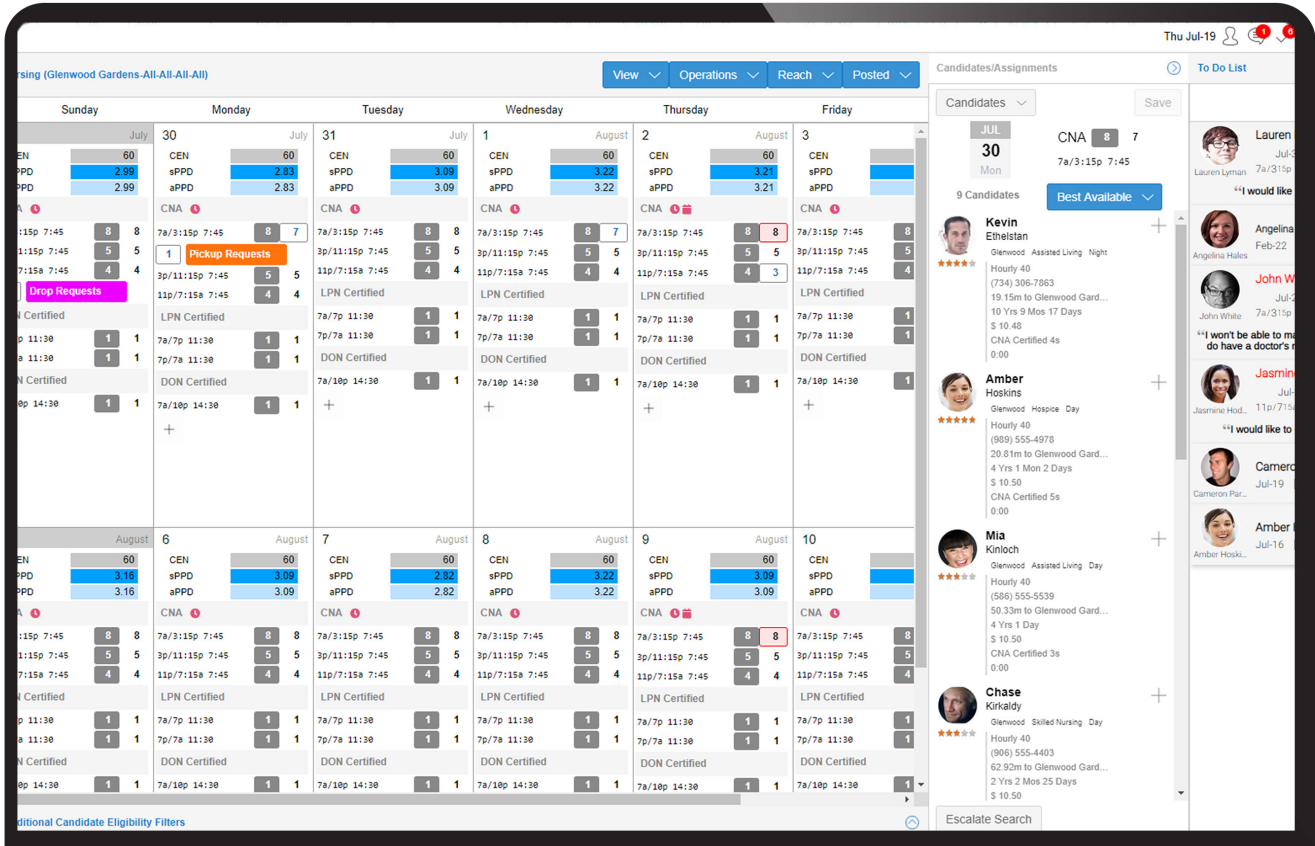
Thu Jul-19 1 6

rsing (Glenwood Gardens-All-All-All-All)

View Operations Reach Posted

Candidates/Assignments

To Do List

Sunday Monday Tuesday Wednesday Thursday Friday

July
EN 60
sPPD 2.99
PPD 2.99
A
a/3:15p 7:45 8 8
3/11:15p 7:45 5 5
1/7:15a 7:45 4 4
Drop Requests
N Certified
p 11:30 1 1
a 11:30 1 1
N Certified
p 14:30 1 1

30 July
CEN 60
sPPD 2.83
aPPD 2.83
CNA
7a/3:15p 7:45 8 7
1 Pickup Requests
3p/11:15p 7:45 5 5
11p/7:15a 7:45 4 4
LPN Certified
7a/7p 11:30 1 1
7p/7a 11:30 1 1
DON Certified
7a/10p 14:30 1 1

31 July
CEN 60
sPPD 3.09
aPPD 3.09
CNA
7a/3:15p 7:45 8 8
3p/11:15p 7:45 5 5
11p/7:15a 7:45 4 4
LPN Certified
7a/7p 11:30 1 1
7p/7a 11:30 1 1
DON Certified
7a/10p 14:30 1 1

1 August
CEN 60
sPPD 3.22
aPPD 3.22
CNA
7a/3:15p 7:45 8 7
3p/11:15p 7:45 5 5
11p/7:15a 7:45 4 4
LPN Certified
7a/7p 11:30 1 1
7p/7a 11:30 1 1
DON Certified
7a/10p 14:30 1 1

2 August
CEN 60
sPPD 3.21
aPPD 3.21
CNA
7a/3:15p 7:45 8 8
3p/11:15p 7:45 5 5
11p/7:15a 7:45 4 3
LPN Certified
7a/7p 11:30 1 1
7p/7a 11:30 1 1
DON Certified
7a/10p 14:30 1 1

3
CEN
sPPD
aPPD
CNA
7a/3:15p 7:45 8
3p/11:15p 7:45 5
11p/7:15a 7:45 4
LPN Certified
7a/7p 11:30 1
7p/7a 11:30 1
DON Certified
7a/10p 14:30 1

August
EN 60
PPD 3.16
PPD 3.16
A
a/3:15p 7:45 8 8
1:15p 7:45 5 5
7:15a 7:45 4 4
N Certified
p 11:30 1 1
a 11:30 1 1
N Certified
p 14:30 1 1

6 August
CEN 60
sPPD 3.09
aPPD 3.09
CNA
7a/3:15p 7:45 8 8
3p/11:15p 7:45 5 5
11p/7:15a 7:45 4 4
LPN Certified
7a/7p 11:30 1 1
7p/7a 11:30 1 1
DON Certified
7a/10p 14:30 1 1

7 August
CEN 60
sPPD 2.82
aPPD 2.82
CNA
7a/3:15p 7:45 8 8
3p/11:15p 7:45 5 5
11p/7:15a 7:45 4 4
LPN Certified
7a/7p 11:30 1 1
7p/7a 11:30 1 1
DON Certified
7a/10p 14:30 1 1

8 August
CEN 60
sPPD 3.22
aPPD 3.22
CNA
7a/3:15p 7:45 8 8
3p/11:15p 7:45 5 5
11p/7:15a 7:45 4 4
LPN Certified
7a/7p 11:30 1 1
7p/7a 11:30 1 1
DON Certified
7a/10p 14:30 1 1

9 August
CEN 60
sPPD 3.09
aPPD 3.09
CNA
7a/3:15p 7:45 8 8
3p/11:15p 7:45 5 5
11p/7:15a 7:45 4 4
LPN Certified
7a/7p 11:30 1 1
7p/7a 11:30 1 1
DON Certified
7a/10p 14:30 1 1

10
CEN
sPPD
aPPD
CNA
7a/3:15p 7:45 8
3p/11:15p 7:45 5
11p/7:15a 7:45 4
LPN Certified
7a/7p 11:30 1
7p/7a 11:30 1
DON Certified
7a/10p 14:30 1

ditional Candidate Eligibility Filters

Candidates Save
JUL 30 Mon
CNA 8 7
7a/3:15p 7:45
9 Candidates Best Available

Kevin
Ethelstan
Glenwood Assisted Living Night
Hourly 40
(734) 306-7863
19.15m to Glenwood Gard...
10 Yrs 9 Mos 17 Days
$ 10.48
CNA Certified 4s
0:00

Amber
Hoskins
Glenwood Hospice Day
Hourly 40
(989) 555-4978
20.81m to Glenwood Gard...
4 Yrs 1 Mon 2 Days
$ 10.50
CNA Certified 5s
0:00

Mia
Kinloch
Glenwood Assisted Living Day
Hourly 40
(586) 555-5539
50.33m to Glenwood Gard...
4 Yrs 1 Day
$ 10.50
CNA Certified 3s
0:00

Chase
Kirkaldy
Glenwood Skilled Nursing Day
Hourly 40
(906) 555-4403
62.92m to Glenwood Gard...
2 Yrs 2 Mos 25 Days
$ 10.50

Escalate Search

Lauren
Lauren Lyman 7a/3:15
"I would like
Angelina
Angelina Hales Feb-22
John W
John White Jul-2
"I won't be able to ma do have a doctor's
Jasmin
Jasmine Hod... 11p/7:1
"I would like to
Camero
Cameron Par... Jul-19
Amber
Amber Hoski... Jul-16